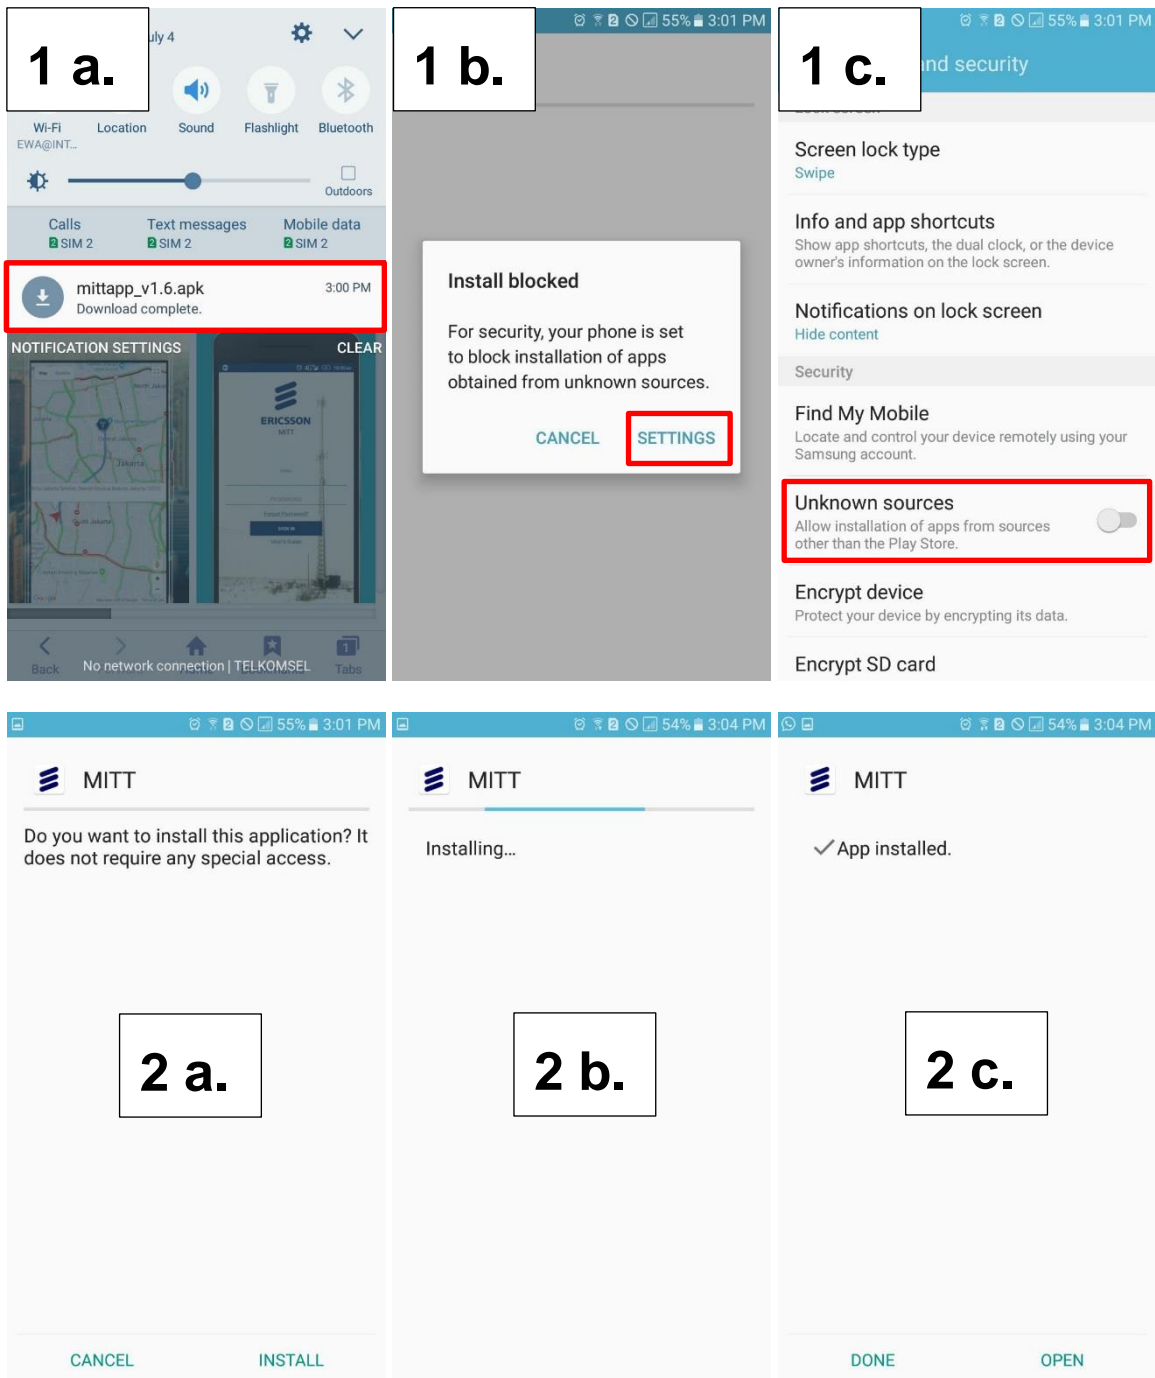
1 a.

uly 4

Wi-Fi
EWA@INT...

Location

Sound

Flashlight

Bluetooth

Outdoors

Calls
SIM 2

Text messages
SIM 2

Mobile data
SIM 2

mittapp_v1.6.apk
Download complete.
3:00 PM

NOTIFICATION SETTINGS

CLEAR

ERICSSON
MITT

Back

No network connection | TELKOMSEL

Tabs

1 b.

55% 3:01 PM

Install blocked

For security, your phone is set to block installation of apps obtained from unknown sources.

CANCEL

SETTINGS

1 c.

55% 3:01 PM

nd security

Screen lock type
Swipe

Info and app shortcuts
Show app shortcuts, the dual clock, or the device owner's information on the lock screen.

Notifications on lock screen
Hide content

Security

Find My Mobile
Locate and control your device remotely using your Samsung account.

Unknown sources
Allow installation of apps from sources other than the Play Store.

Encrypt device
Protect your device by encrypting its data.

Encrypt SD card

55% 3:01 PM

MITT

Do you want to install this application? It does not require any special access.

2 a.

CANCEL

INSTALL

54% 3:04 PM

MITT

Installing...

2 b.

54% 3:04 PM

MITT

App installed.

2 c.

DONE

OPEN